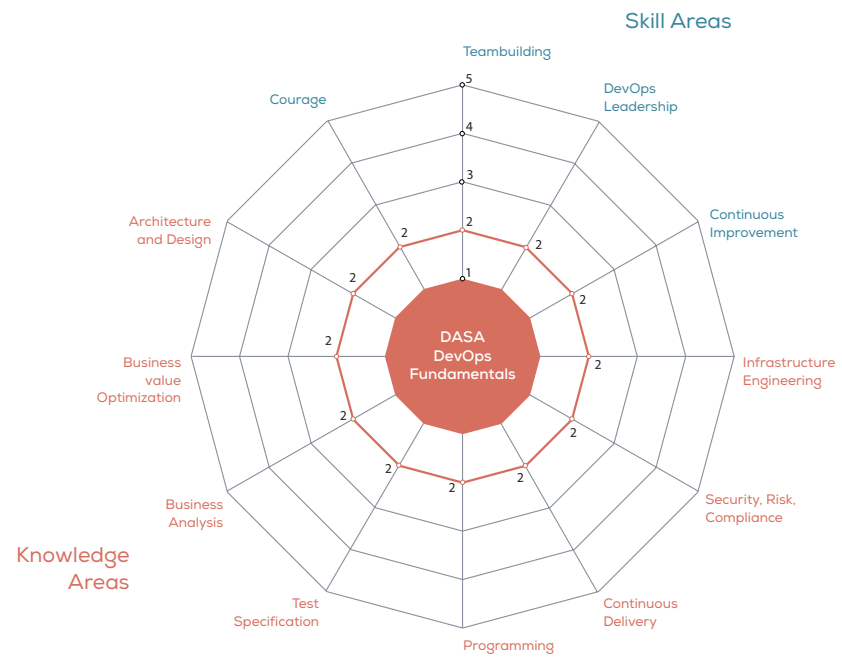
Skill Areas

Teambuilding

DevOps Leadership

Continuous Improvement

Infrastructure Engineering

Security, Risk, Compliance

Continuous Delivery

Programming

Test Specification

Business Analysis

Business value Optimization

Architecture and Design

Courage

Knowledge Areas

5
4
3
2
1

2
2
2
2
2
2
2
2
2
2
2
2

DASA DevOps Fundamentals